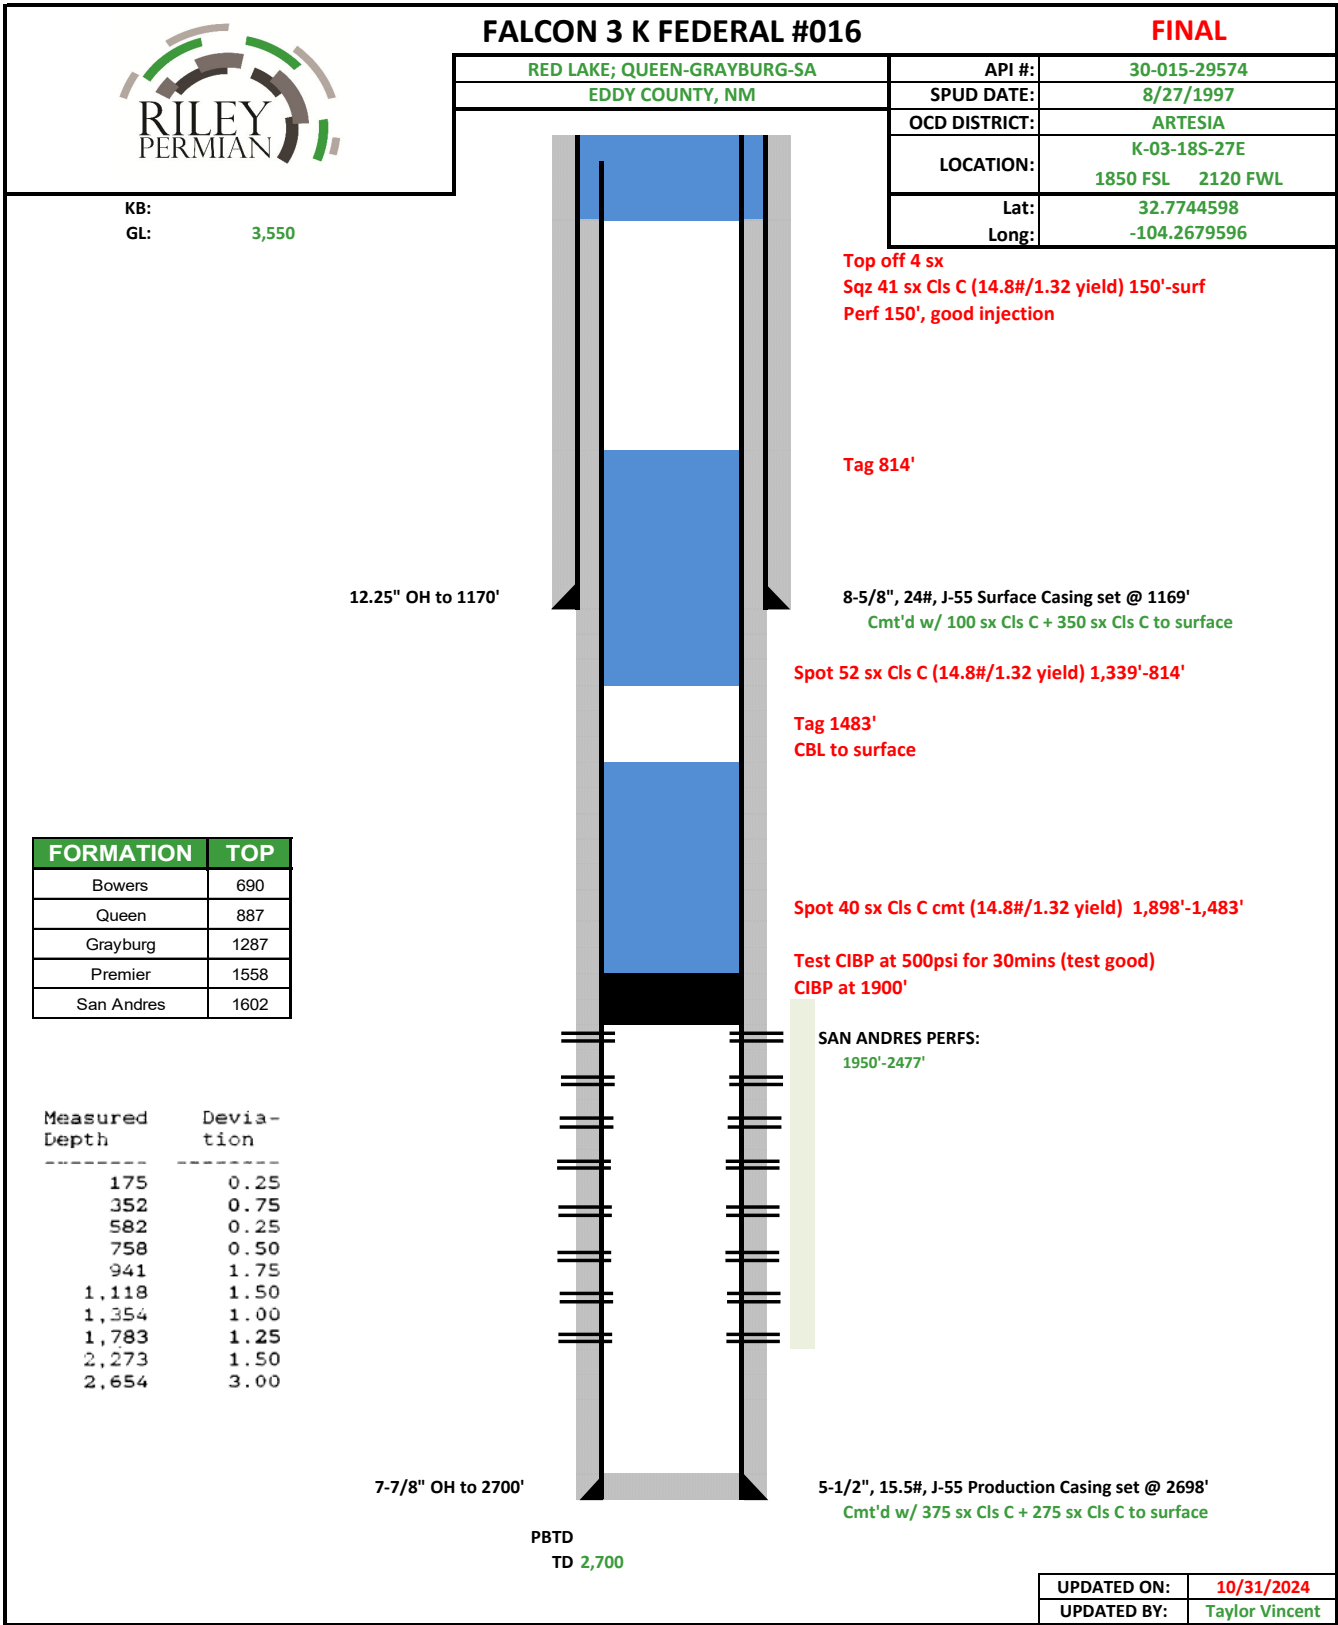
RILEY PERMIAN

FALCON 3 K FEDERAL #016

FINAL

RED LAKE; QUEEN-GRAYBURG-SA
EDDY COUNTY, NM

| API #: | 30-015-29574 |
|---|---|
| SPUD DATE: | 8/27/1997 |
| OCD DISTRICT: | ARTESIA |
| LOCATION: | K-03-18S-27E 1850 FSL 2120 FWL |
| Lat: | 32.7744598 |
| Long: | -104.2679596 |

KB:
GL: 3,550

Top off 4 sx
Sqz 41 sx Cls C (14.8#/1.32 yield) 150'-surf
Perf 150', good injection

Tag 814'

12.25" OH to 1170'

8-5/8", 24#, J-55 Surface Casing set @ 1169'
Cmt'd w/ 100 sx Cls C + 350 sx Cls C to surface

Spot 52 sx Cls C (14.8#/1.32 yield) 1,339'-814'

Tag 1483'
CBL to surface

| FORMATION | TOP |
|---|---|
| Bowers | 690 |
| Queen | 887 |
| Grayburg | 1287 |
| Premier | 1558 |
| San Andres | 1602 |

Spot 40 sx Cls C cmt (14.8#/1.32 yield) 1,898'-1,483'

Test CIBP at 500psi for 30mins (test good)
CIBP at 1900'

SAN ANDRES PERFS:
1950'-2477'

| Measured Depth | Deviation |
|---|---|
| 175 | 0.25 |
| 352 | 0.75 |
| 582 | 0.25 |
| 758 | 0.50 |
| 941 | 1.75 |
| 1,118 | 1.50 |
| 1,354 | 1.00 |
| 1,783 | 1.25 |
| 2,273 | 1.50 |
| 2,654 | 3.00 |

7-7/8" OH to 2700'

5-1/2", 15.5#, J-55 Production Casing set @ 2698'
Cmt'd w/ 375 sx Cls C + 275 sx Cls C to surface

PBTD
TD 2,700

| UPDATED ON: | 10/31/2024 |
|---|---|
| UPDATED BY: | Taylor Vincent |